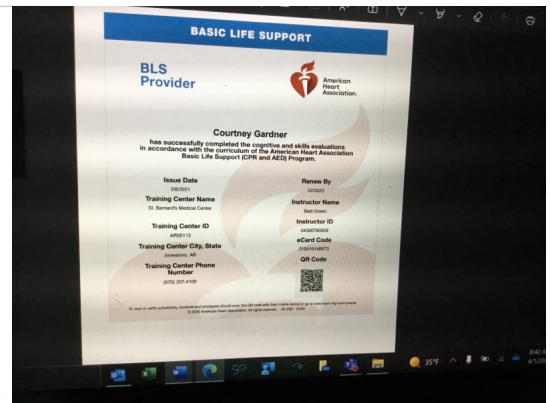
BASIC LIFE SUPPORT

BLS Provider

American Heart Association.

Courtney Gardner

has successfully completed the cognitive and skills evaluations in accordance with the curriculum of the American Heart Association Basic Life Support (CPR and AED) Program.

Issue Date
2/8/2021

Renew By
02/2023

Training Center Name
St. Bernard's Medical Center

Instructor Name
Matt Green

Training Center ID
AR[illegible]

Instructor ID
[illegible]

Training Center City, State
Jonesboro, AR

eCard Code
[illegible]

Training Center Phone Number
(870) 207-4100

QR Code

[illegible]

35°F

8:42 A
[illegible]